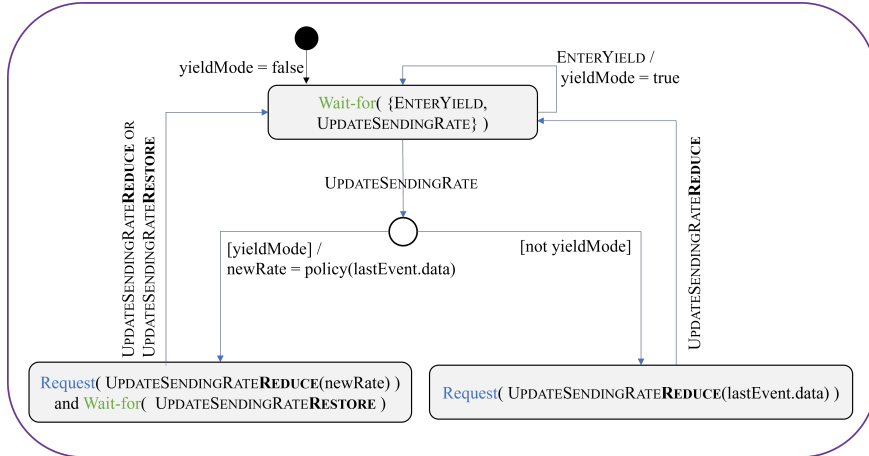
yieldMode = false

EnterYield / yieldMode = true

Wait-for( {EnterYield, UpdateSendingRate} )

UpdateSendingRate

UpdateSendingRateReduce or UpdateSendingRateRestore

UpdateSendingRateReduce

[yieldMode] / newRate = policy(lastEvent.data)

[not yieldMode]

Request( UpdateSendingRateReduce(newRate) ) and Wait-for( UpdateSendingRateRestore )

Request( UpdateSendingRateReduce(lastEvent.data) )